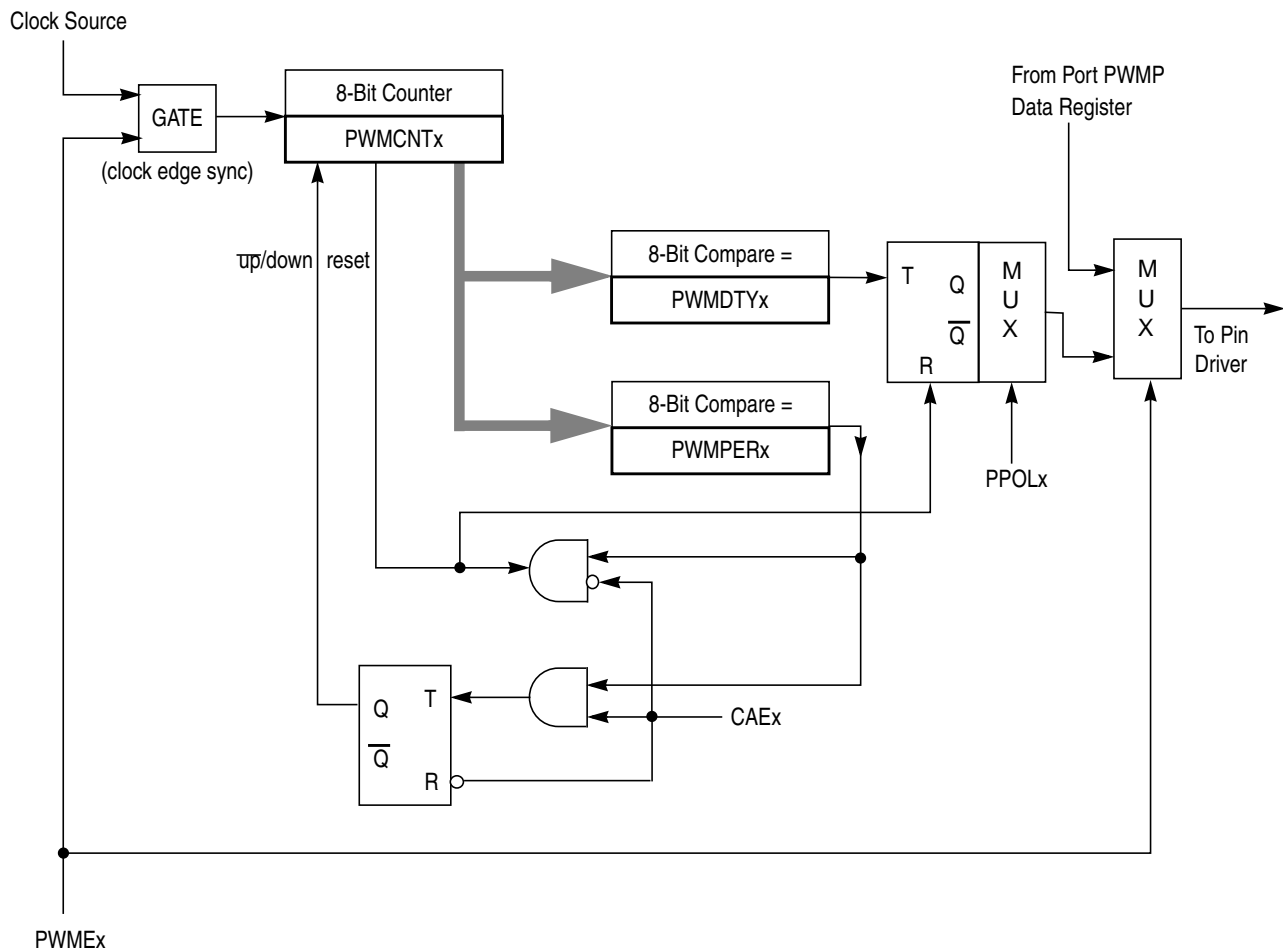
Clock Source

GATE

(clock edge sync)

8-Bit Counter

PWMCNTx

$\overline{\text{up}}$/down reset

8-Bit Compare =

PWMDTYx

8-Bit Compare =

PWMPERx

T Q $\overline{Q}$ R

M U X

PPOLx

From Port PWMP Data Register

M U X

To Pin Driver

Q T $\overline{Q}$ R

CAEx

PWMEx